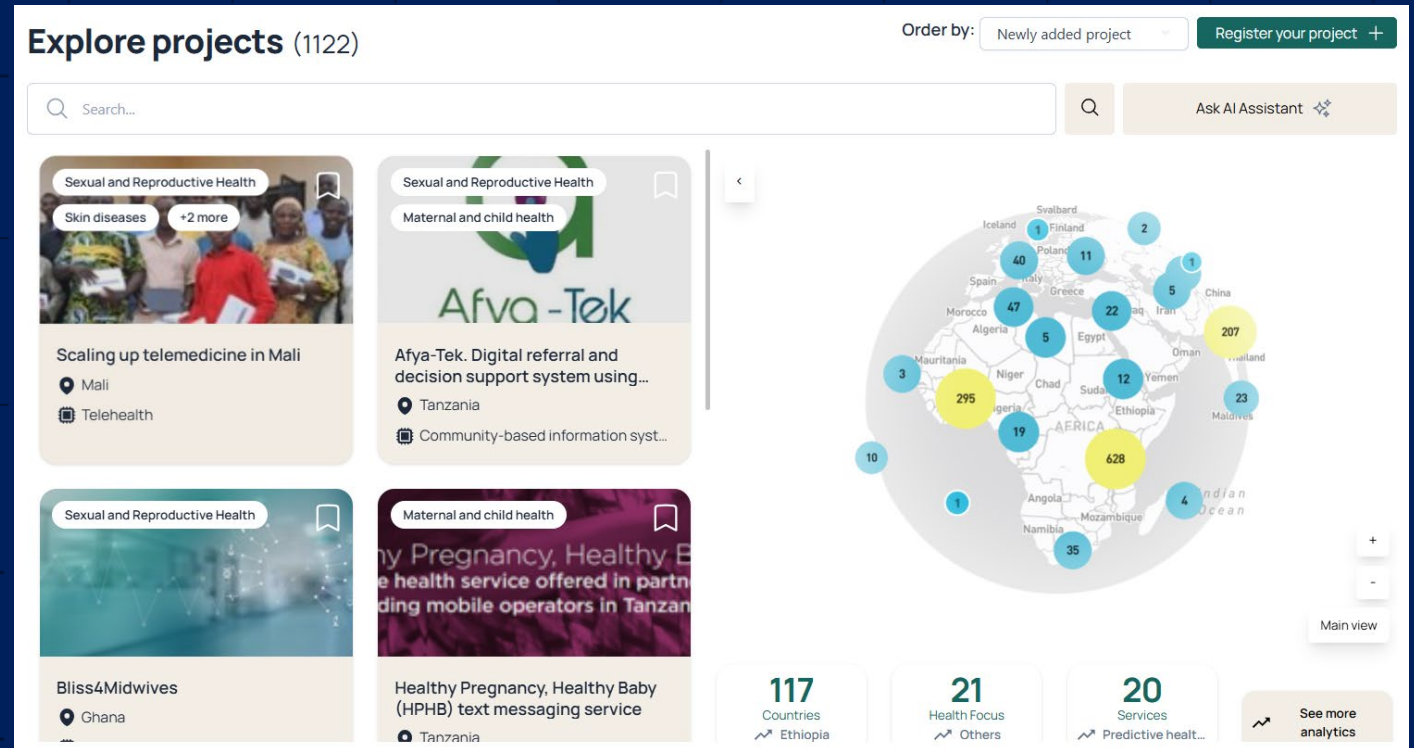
Explore projects (1122)

Order by: Newly added project

Register your project +

Search...

Ask AI Assistant

Sexual and Reproductive Health
Skin diseases
+2 more

Scaling up telemedicine in Mali
Mali
Telehealth

Sexual and Reproductive Health
Maternal and child health
Afya-Tek

Afya-Tek. Digital referral and decision support system using...
Tanzania
Community-based information syst...

Sexual and Reproductive Health

Bliss4Midwives
Ghana

Maternal and child health
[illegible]y Pregnancy, Healthy B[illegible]
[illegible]e health service offered in partn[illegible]
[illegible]ding mobile operators in Tanzan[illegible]

Healthy Pregnancy, Healthy Baby (HPHB) text messaging service
Tanzania

‹

Svalbard
Iceland
Finland
Poland
Spain
Italy
Greece
Morocco
Algeria
Egypt
Iran
China
Oman
Mauritania
Niger
Chad
Sudan
Yemen
Thailand
Nigeria
Ethiopia
Maldives
AFRICA
Angola
Mozambique
Namibia
Indian Ocean

2
1
40
11
1
5
47
22
207
5
3
12
295
23
19
628
10
1
4
35

+
-
Main view

117
Countries
Ethiopia

21
Health Focus
Others

20
Services
Predictive healt...

See more analytics